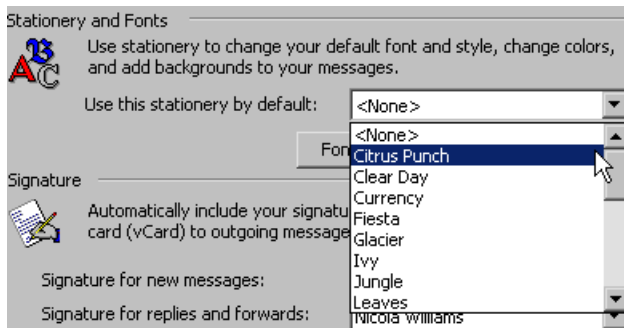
Stationery and Fonts

Use stationery to change your default font and style, change colors, and add backgrounds to your messages.

Use this stationery by default: <None>

<None>
Citrus Punch
Clear Day
Currency
Fiesta
Glacier
Ivy
Jungle
Leaves

Fon

Signature

Automatically include your signatu card (vCard) to outgoing message

Signature for new messages:

Signature for replies and forwards: Nicola Williams